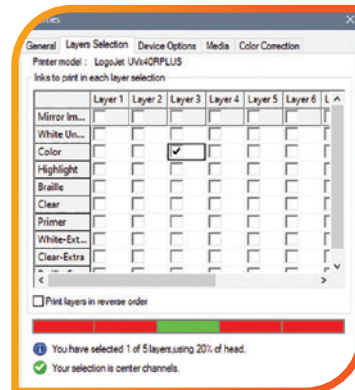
rties

General | Layers Selection | Device Options | Media | Color Correction

Printer model : LogoJet UVx40RPLUS

Inks to print in each layer selection

| | Layer 1 | Layer 2 | Layer 3 | Layer 4 | Layer 5 | Layer 6 | L |
|---|---|---|---|---|---|---|---|
| Mirror Im... | | | | | | | |
| White Un... | | | | | | | |
| Color | | | ✔ | | | | |
| Highlight | | | | | | | |
| Braille | | | | | | | |
| Clear | | | | | | | |
| Primer | | | | | | | |
| White-Ext... | | | | | | | |
| Clear-Extra | | | | | | | |

Print layers in reverse order

You have selected 1 of 5 layers,using 20% of head.

Your selection is center channels.